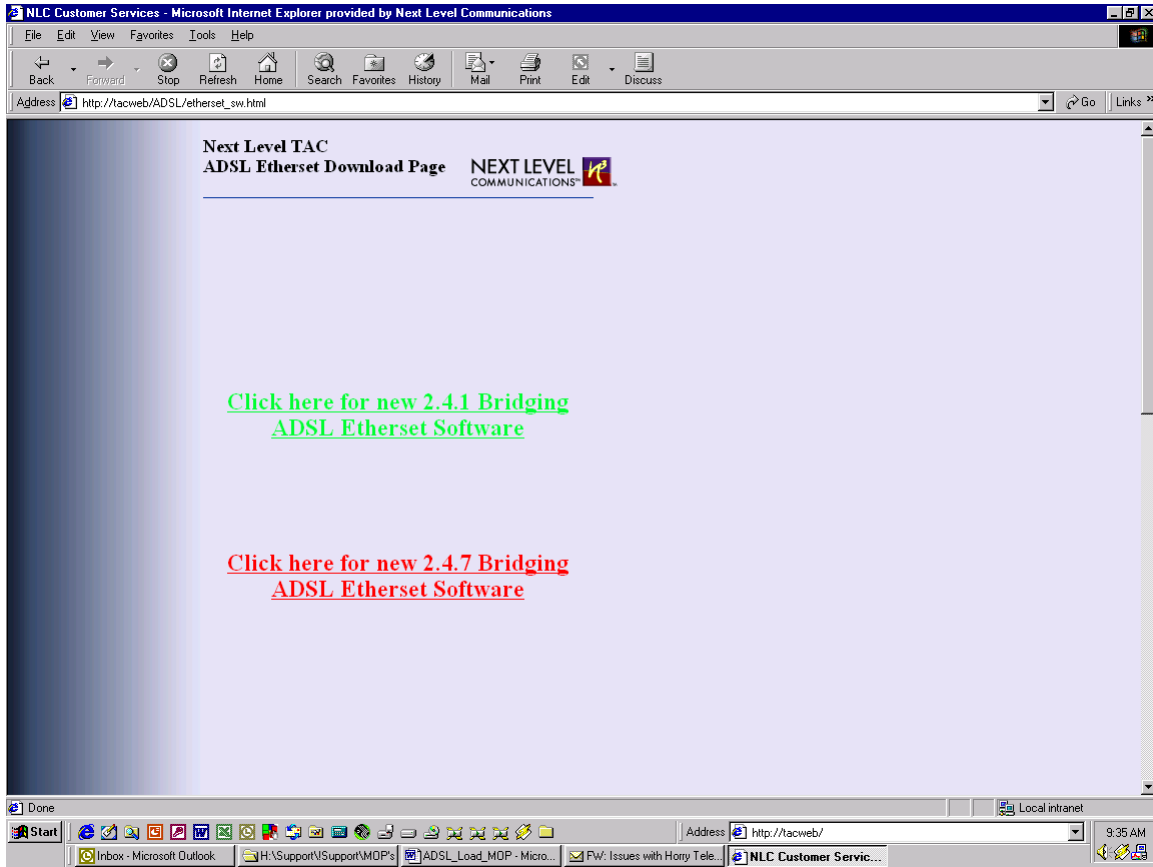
NLC Customer Services - Microsoft Internet Explorer provided by Next Level Communications

File Edit View Favorites Tools Help

Back Forward Stop Refresh Home Search Favorites History Mail Print Edit Discuss

Address http://tacweb/ADSL/etherset_sw.html Go Links »

Next Level TAC
ADSL Etherset Download Page

NEXT LEVEL COMMUNICATIONS

Click here for new 2.4.1 Bridging ADSL Etherset Software

Click here for new 2.4.7 Bridging ADSL Etherset Software

Done

Local intranet

Start

Address http://tacweb/

9:35 AM

Inbox - Microsoft Outlook

H:\Support\Support\MOP's

ADSL_Load_MOP - Micro...

FW: Issues with Horry Tele...

NLC Customer Servic...